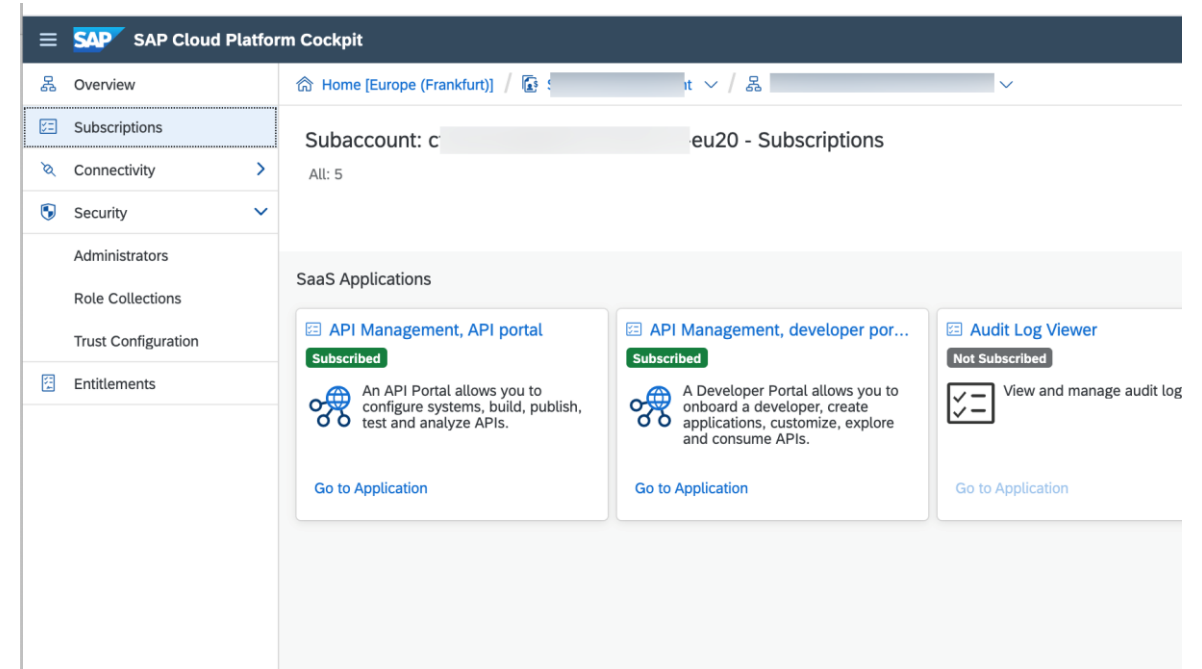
SAP SAP Cloud Platform Cockpit

Overview

Subscriptions

Connectivity

Security

Administrators

Role Collections

Trust Configuration

Entitlements

Home [Europe (Frankfurt)] / S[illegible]t / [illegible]

Subaccount: c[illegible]eu20 - Subscriptions

All: 5

SaaS Applications

API Management, API portal

Subscribed

An API Portal allows you to configure systems, build, publish, test and analyze APIs.

Go to Application

API Management, developer por...

Subscribed

A Developer Portal allows you to onboard a developer, create applications, customize, explore and consume APIs.

Go to Application

Audit Log Viewer

Not Subscribed

View and manage audit log

Go to Application